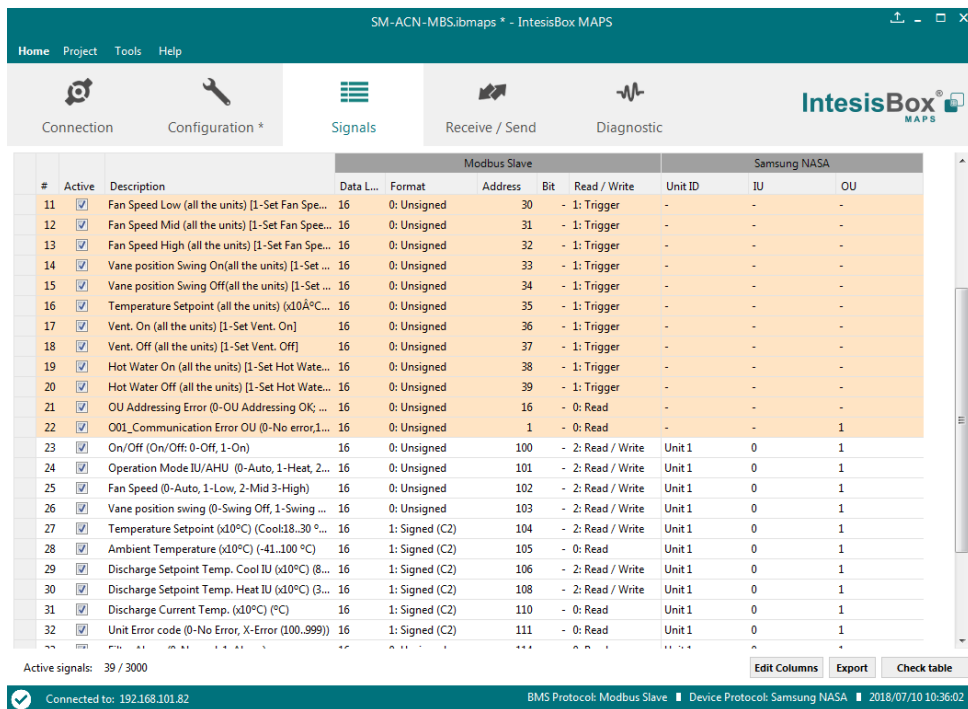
SM-ACN-MBS.ibmaps * - IntesisBox MAPS

Home Project Tools Help

Connection Configuration * Signals Receive / Send Diagnostic

IntesisBox MAPS

| # | Active | Description | Data L... | Format | Address | Bit | Read / Write | Unit ID | IU | OU |
|---|---|---|---|---|---|---|---|---|---|---|
| | | | Modbus Slave | | | | | Samsung NASA | | |
| 11 | ☑ | Fan Speed Low (all the units) [1-Set Fan Spe... | 16 | 0: Unsigned | 30 | - | 1: Trigger | - | - | - |
| 12 | ☑ | Fan Speed Mid (all the units) [1-Set Fan Spee... | 16 | 0: Unsigned | 31 | - | 1: Trigger | - | - | - |
| 13 | ☑ | Fan Speed High (all the units) [1-Set Fan Spe... | 16 | 0: Unsigned | 32 | - | 1: Trigger | - | - | - |
| 14 | ☑ | Vane position Swing On(all the units) [1-Set ... | 16 | 0: Unsigned | 33 | - | 1: Trigger | - | - | - |
| 15 | ☑ | Vane position Swing Off(all the units) [1-Set ... | 16 | 0: Unsigned | 34 | - | 1: Trigger | - | - | - |
| 16 | ☑ | Temperature Setpoint (all the units) (x10Â°C... | 16 | 0: Unsigned | 35 | - | 1: Trigger | - | - | - |
| 17 | ☑ | Vent. On (all the units) [1-Set Vent. On] | 16 | 0: Unsigned | 36 | - | 1: Trigger | - | - | - |
| 18 | ☑ | Vent. Off (all the units) [1-Set Vent. Off] | 16 | 0: Unsigned | 37 | - | 1: Trigger | - | - | - |
| 19 | ☑ | Hot Water On (all the units) [1-Set Hot Wate... | 16 | 0: Unsigned | 38 | - | 1: Trigger | - | - | - |
| 20 | ☑ | Hot Water Off (all the units) [1-Set Hot Wate... | 16 | 0: Unsigned | 39 | - | 1: Trigger | - | - | - |
| 21 | ☑ | OU Addressing Error (0-OU Addressing OK; ... | 16 | 0: Unsigned | 16 | - | 0: Read | - | - | - |
| 22 | ☑ | O01_Communication Error OU (0-No error,1... | 16 | 0: Unsigned | 1 | - | 0: Read | - | - | 1 |
| 23 | ☑ | On/Off (On/Off: 0-Off, 1-On) | 16 | 0: Unsigned | 100 | - | 2: Read / Write | Unit 1 | 0 | 1 |
| 24 | ☑ | Operation Mode IU/AHU (0-Auto, 1-Heat, 2... | 16 | 0: Unsigned | 101 | - | 2: Read / Write | Unit 1 | 0 | 1 |
| 25 | ☑ | Fan Speed (0-Auto, 1-Low, 2-Mid 3-High) | 16 | 0: Unsigned | 102 | - | 2: Read / Write | Unit 1 | 0 | 1 |
| 26 | ☑ | Vane position swing (0-Swing Off, 1-Swing ... | 16 | 0: Unsigned | 103 | - | 2: Read / Write | Unit 1 | 0 | 1 |
| 27 | ☑ | Temperature Setpoint (x10°C) (Cool:18..30 °... | 16 | 1: Signed (C2) | 104 | - | 2: Read / Write | Unit 1 | 0 | 1 |
| 28 | ☑ | Ambient Temperature (x10°C) (-41..100 °C) | 16 | 1: Signed (C2) | 105 | - | 0: Read | Unit 1 | 0 | 1 |
| 29 | ☑ | Discharge Setpoint Temp. Cool IU (x10°C) (8... | 16 | 1: Signed (C2) | 106 | - | 2: Read / Write | Unit 1 | 0 | 1 |
| 30 | ☑ | Discharge Setpoint Temp. Heat IU (x10°C) (3... | 16 | 1: Signed (C2) | 108 | - | 2: Read / Write | Unit 1 | 0 | 1 |
| 31 | ☑ | Discharge Current Temp. (x10°C) (°C) | 16 | 1: Signed (C2) | 110 | - | 0: Read | Unit 1 | 0 | 1 |
| 32 | ☑ | Unit Error code (0-No Error, X-Error (100..999)) | 16 | 1: Signed (C2) | 111 | - | 0: Read | Unit 1 | 0 | 1 |

Active signals: 39 / 3000

Edit Columns Export Check table

Connected to: 192.168.101.82 BMS Protocol: Modbus Slave Device Protocol: Samsung NASA 2018/07/10 10:36:02